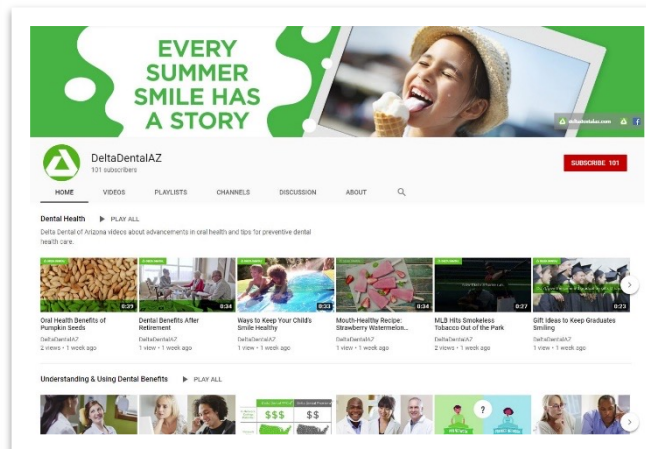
EVERY SUMMER SMILE HAS A STORY

deltadentalaz.com

DeltaDentalAZ
101 subscribers

SUBSCRIBE 101

HOME VIDEOS PLAYLISTS CHANNELS DISCUSSION ABOUT

Dental Health ▶ PLAY ALL

Delta Dental of Arizona videos about advancements in oral health and tips for preventive dental health care.

0:29
Oral Health Benefits of Pumpkin Seeds
DeltaDentalAZ
2 views • 1 week ago

0:34
Dental Benefits After Retirement
DeltaDentalAZ
1 view • 1 week ago

0:33
Ways to Keep Your Child's Smile Healthy
DeltaDentalAZ
1 view • 1 week ago

0:34
Mouth-Healthy Recipe: Strawberry Watermelon...
DeltaDentalAZ
1 view • 1 week ago

0:27
MLB Hits Smokeless Tobacco Out of the Park
DeltaDentalAZ
2 views • 1 week ago

0:23
Gift Ideas to Keep Graduates Smiling
DeltaDentalAZ
1 view • 1 week ago

Understanding & Using Dental Benefits ▶ PLAY ALL

$$$ $$